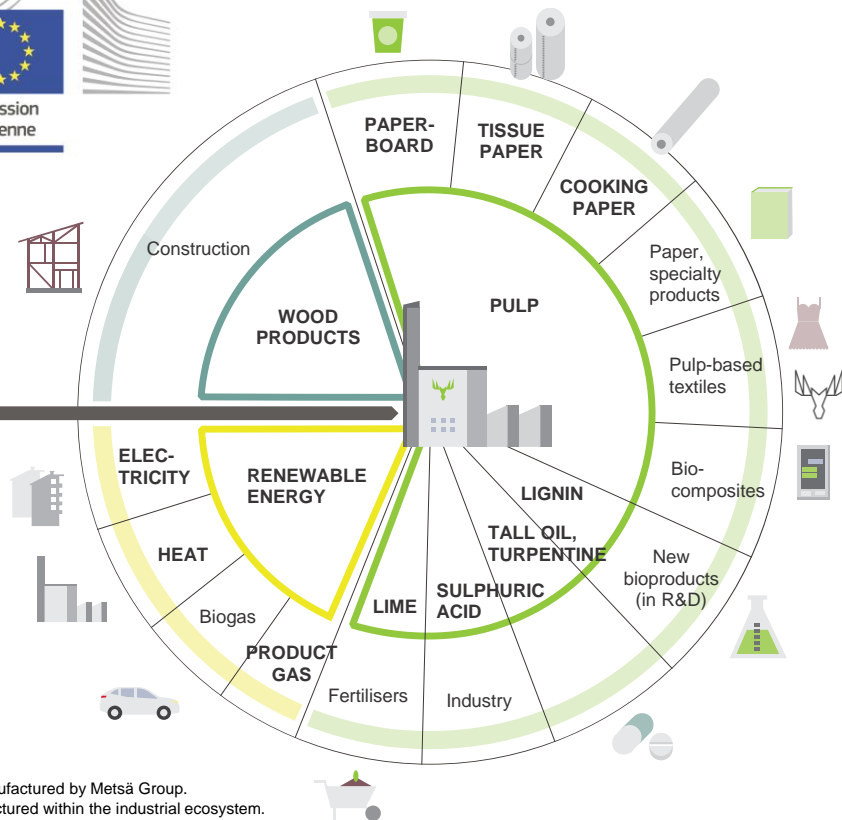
ssion
enne

PAPERBOARD

TISSUE PAPER

COOKING PAPER

Paper, specialty products

Pulp-based textiles

Biocomposites

New bioproducts (in R&D)

Construction

WOOD PRODUCTS

PULP

LIGNIN

TALL OIL, TURPENTINE

SULPHURIC ACID

LIME

ELECTRICITY

RENEWABLE ENERGY

HEAT

Biogas

PRODUCT GAS

Fertilisers

Industry

ufactured by Metsä Group.
ctured within the industrial ecosystem.